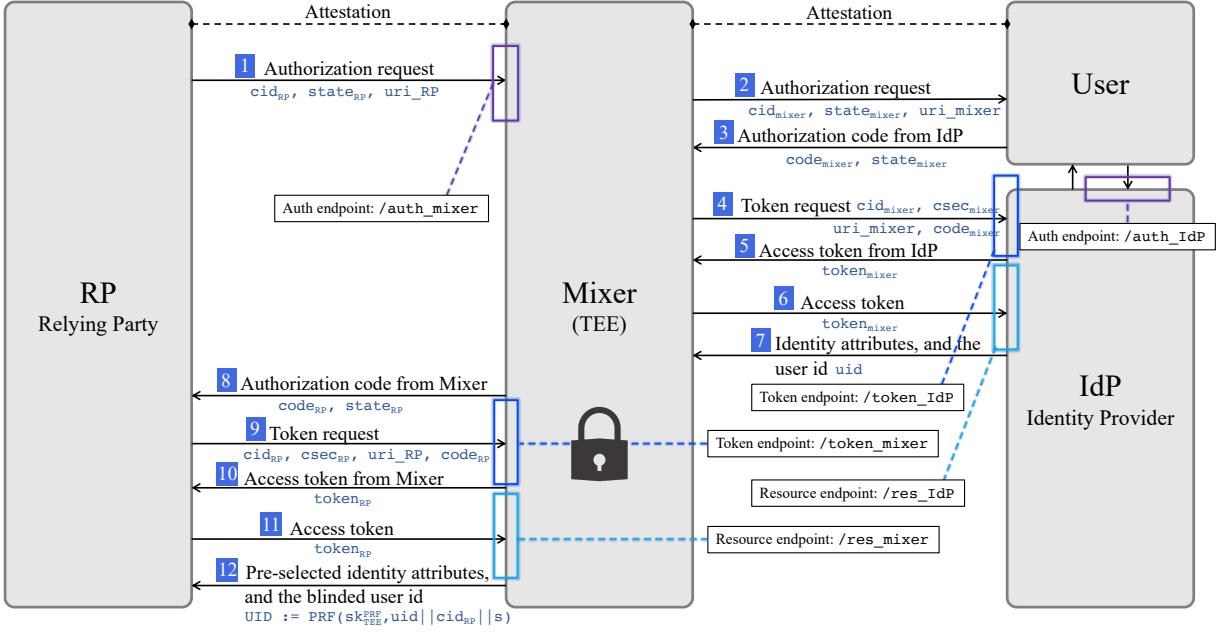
Attestation

Attestation

RP
Relying Party

Mixer
(TEE)

User

IdP
Identity Provider

1 Authorization request
$cid_{RP}$, $state_{RP}$, uri_RP

Auth endpoint: /auth_mixer

2 Authorization request
$cid_{mixer}$, $state_{mixer}$, uri_mixer

3 Authorization code from IdP
$code_{mixer}$, $state_{mixer}$

4 Token request $cid_{mixer}$, $csec_{mixer}$
uri_mixer, $code_{mixer}$

Auth endpoint: /auth_IdP

5 Access token from IdP
$token_{mixer}$

6 Access token
$token_{mixer}$

7 Identity attributes, and the user id uid

Token endpoint: /token_IdP

8 Authorization code from Mixer
$code_{RP}$, $state_{RP}$

9 Token request
$cid_{RP}$, $csec_{RP}$, uri_RP, $code_{RP}$

Token endpoint: /token_mixer

10 Access token from Mixer
$token_{RP}$

Resource endpoint: /res_IdP

11 Access token
$token_{RP}$

Resource endpoint: /res_mixer

12 Pre-selected identity attributes, and the blinded user id
UID := PRF($sk_{TEE}^{PRF}$,uid||$cid_{RP}$||s)